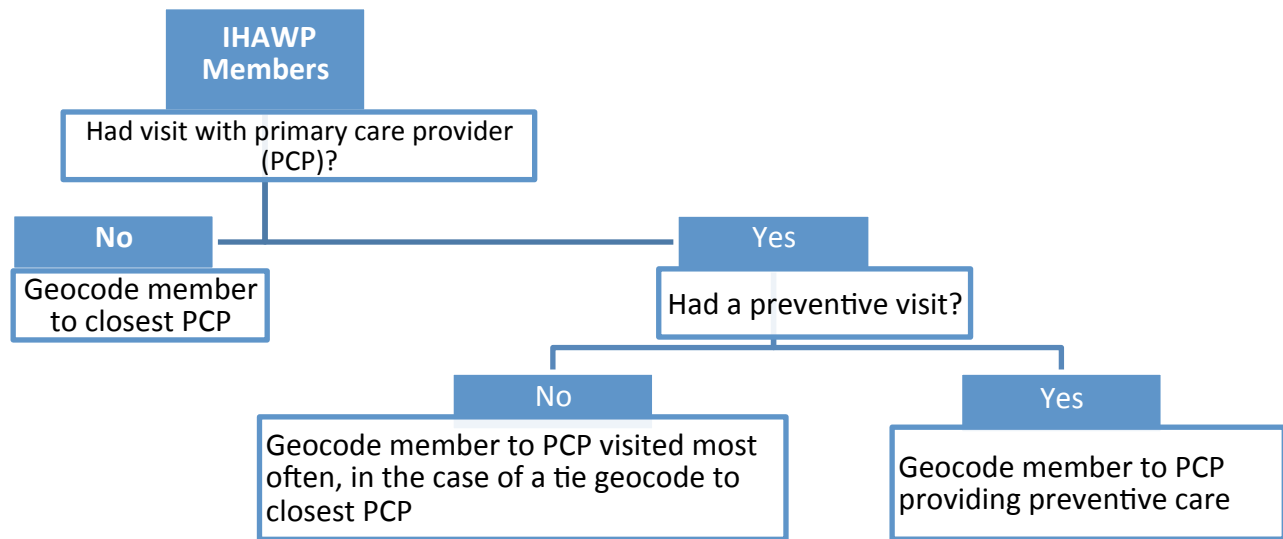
IHAWP Members

Had visit with primary care provider (PCP)?

No

Geocode member to closest PCP

Yes

Had a preventive visit?

No

Geocode member to PCP visited most often, in the case of a tie geocode to closest PCP

Yes

Geocode member to PCP providing preventive care